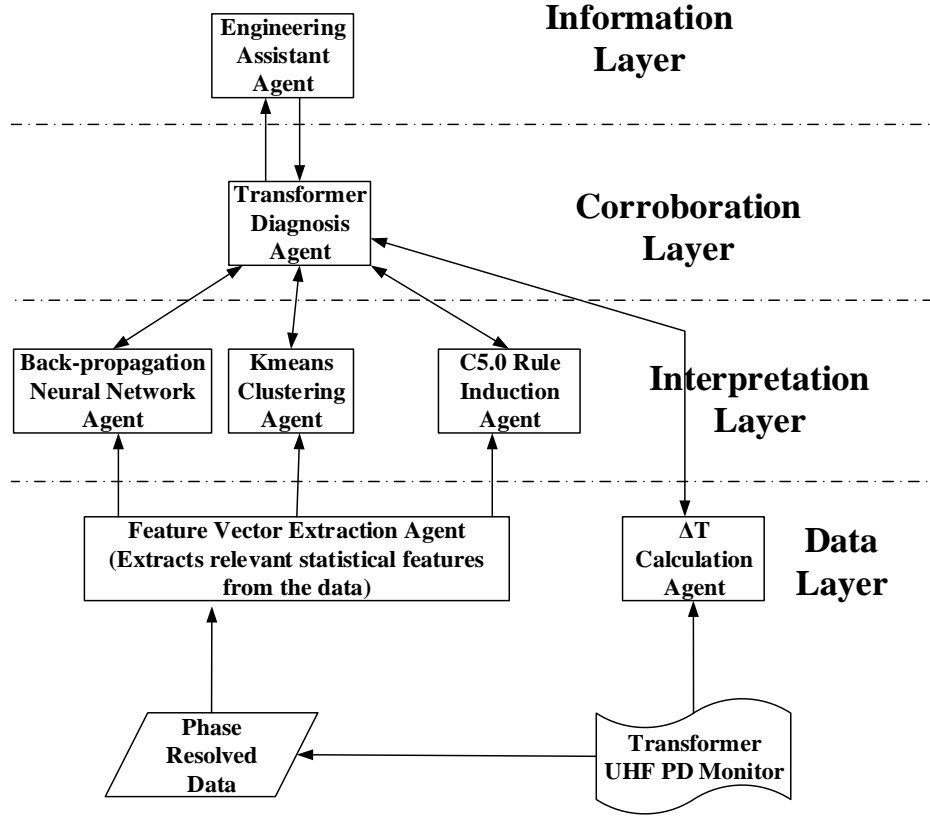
Engineering Assistant Agent

Information Layer

Transformer Diagnosis Agent

Corroboration Layer

Back-propagation Neural Network Agent

Kmeans Clustering Agent

C5.0 Rule Induction Agent

Interpretation Layer

Feature Vector Extraction Agent (Extracts relevant statistical features from the data)

$\Delta$T Calculation Agent

Data Layer

Phase Resolved Data

Transformer UHF PD Monitor